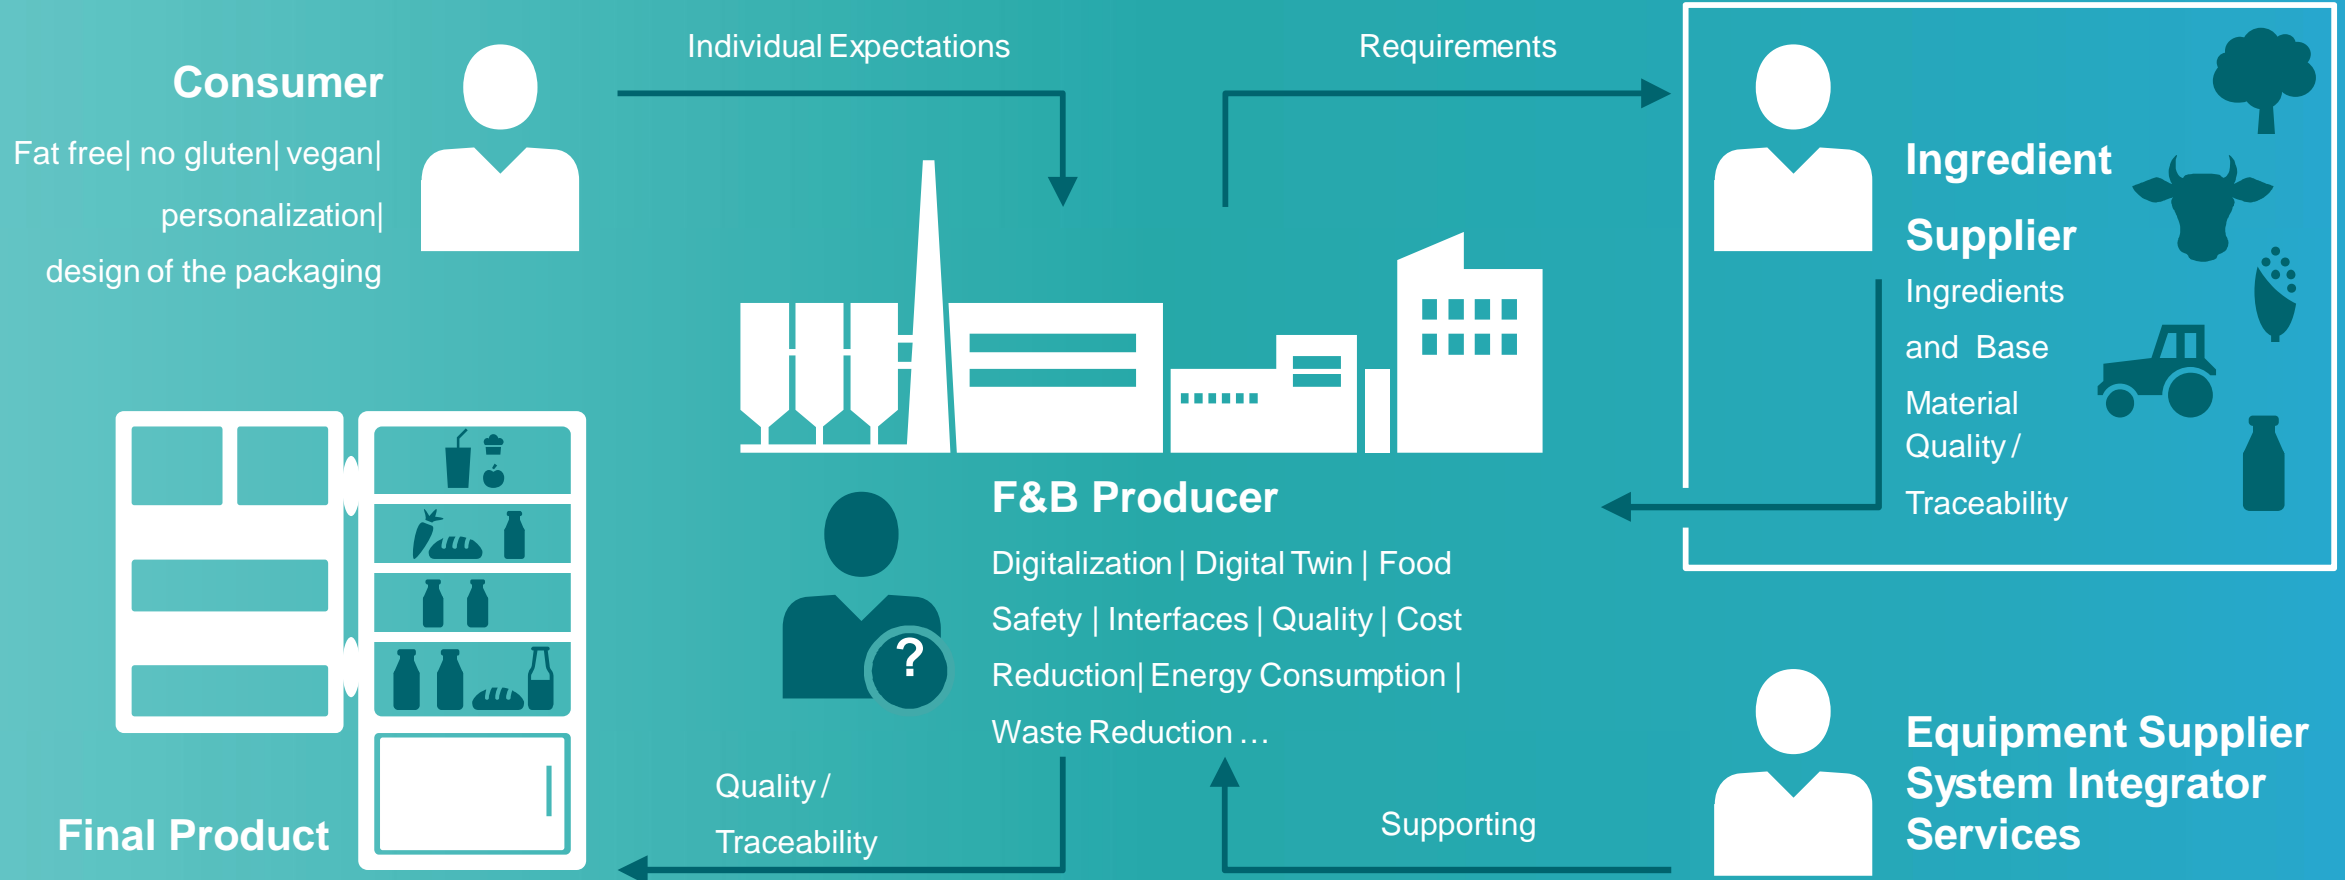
Consumer

Fat free| no gluten| vegan| personalization| design of the packaging

Individual Expectations

Requirements

Ingredient Supplier

Ingredients and Base Material Quality / Traceability

F&B Producer

Digitalization | Digital Twin | Food Safety | Interfaces | Quality | Cost Reduction| Energy Consumption | Waste Reduction …

?

Quality / Traceability

Supporting

Final Product

Equipment Supplier
System Integrator
Services